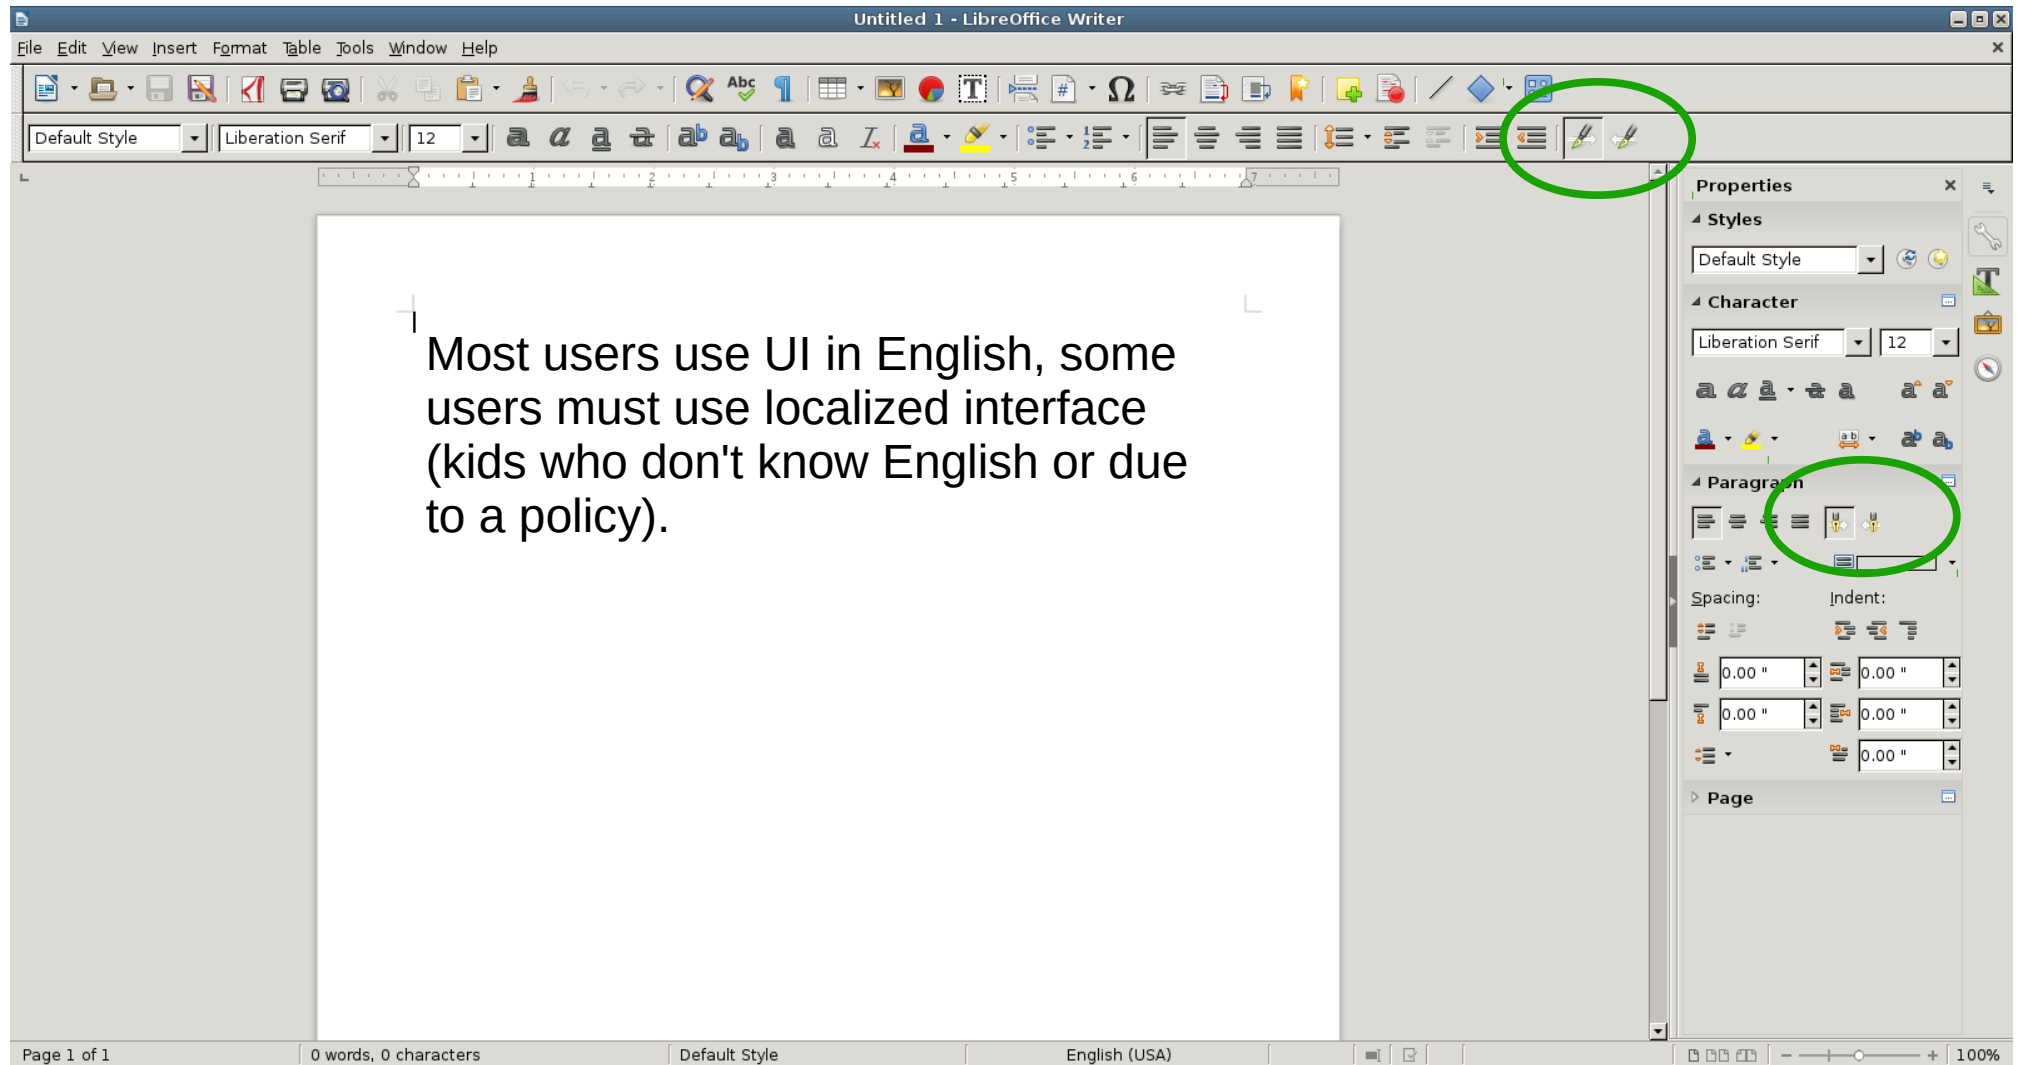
Untitled 1 - LibreOffice Writer

File Edit View Insert Format Table Tools Window Help

Default Style
Liberation Serif
12

Most users use UI in English, some users must use localized interface (kids who don't know English or due to a policy).

Properties
Styles
Default Style
Character
Liberation Serif
12
Paragraph
Spacing:
Indent:
0.00 "
0.00 "
0.00 "
0.00 "
0.00 "
Page

Page 1 of 1
0 words, 0 characters
Default Style
English (USA)
100%